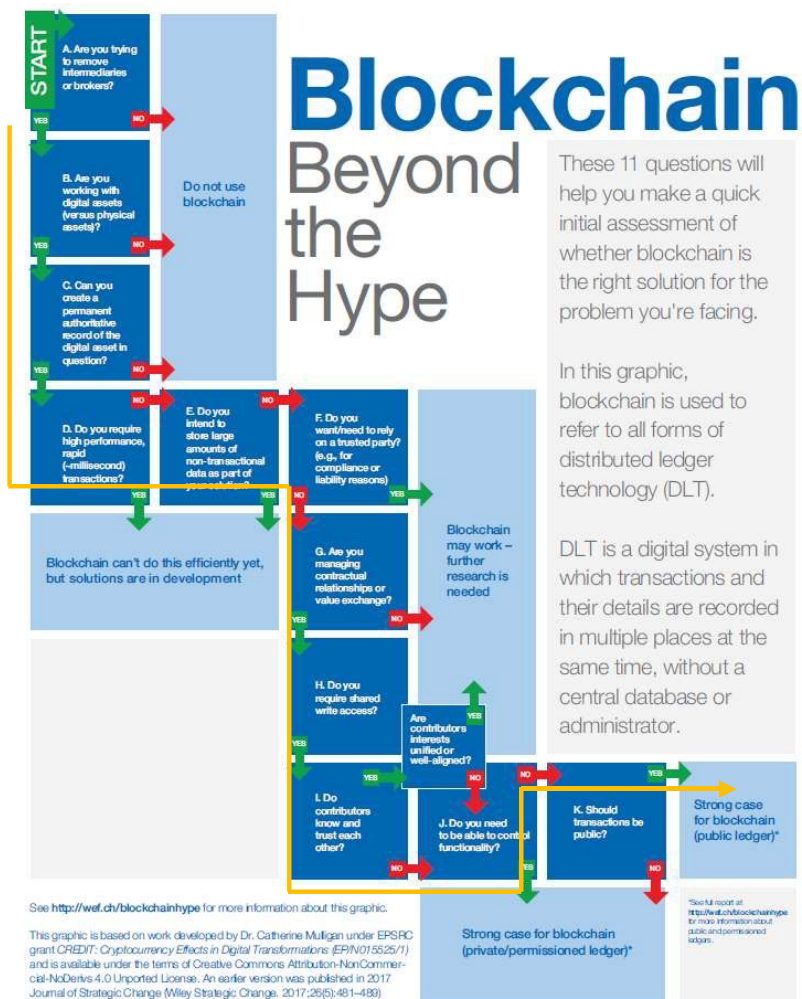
START

A. Are you trying to remove intermediaries or brokers?

YES

NO

Do not use blockchain

B. Are you working with digital assets (versus physical assets)?

YES

NO

C. Can you create a permanent authoritative record of the digital asset in question?

YES

NO

Blockchain Beyond the Hype

These 11 questions will help you make a quick initial assessment of whether blockchain is the right solution for the problem you're facing.

In this graphic, blockchain is used to refer to all forms of distributed ledger technology (DLT).

DLT is a digital system in which transactions and their details are recorded in multiple places at the same time, without a central database or administrator.

D. Do you require high performance, rapid (~millisecond) transactions?

NO

E. Do you intend to store large amounts of non-transactional data as part of your solution?

NO

F. Do you want/need to rely on a trusted party? (e.g., for compliance or liability reasons)

YES

YES

YES

Blockchain can't do this efficiently yet, but solutions are in development

Blockchain may work – further research is needed

NO

G. Are you managing contractual relationships or value exchange?

YES

NO

H. Do you require shared write access?

YES

YES

Are contributors interests unified or well-aligned?

NO

YES

I. Do contributors know and trust each other?

NO

NO

J. Do you need to be able to control functionality?

YES

K. Should transactions be public?

YES

NO

Strong case for blockchain (public ledger)*

Strong case for blockchain (private/permissioned ledger)*

*See full report at http://wef.ch/blockchainhype for more information about public and permissioned ledgers.

See http://wef.ch/blockchainhype for more information about this graphic.

This graphic is based on work developed by Dr. Catherine Mulligan under EPSRC grant CREDIT: Cryptocurrency Effects in Digital Transformations (EP/N015525/1) and is available under the terms of Creative Commons Attribution-NonCommercial-NoDerivs 4.0 Unported License. An earlier version was published in 2017 Journal of Strategic Change (Wiley Strategic Change. 2017;26(5):481–489)